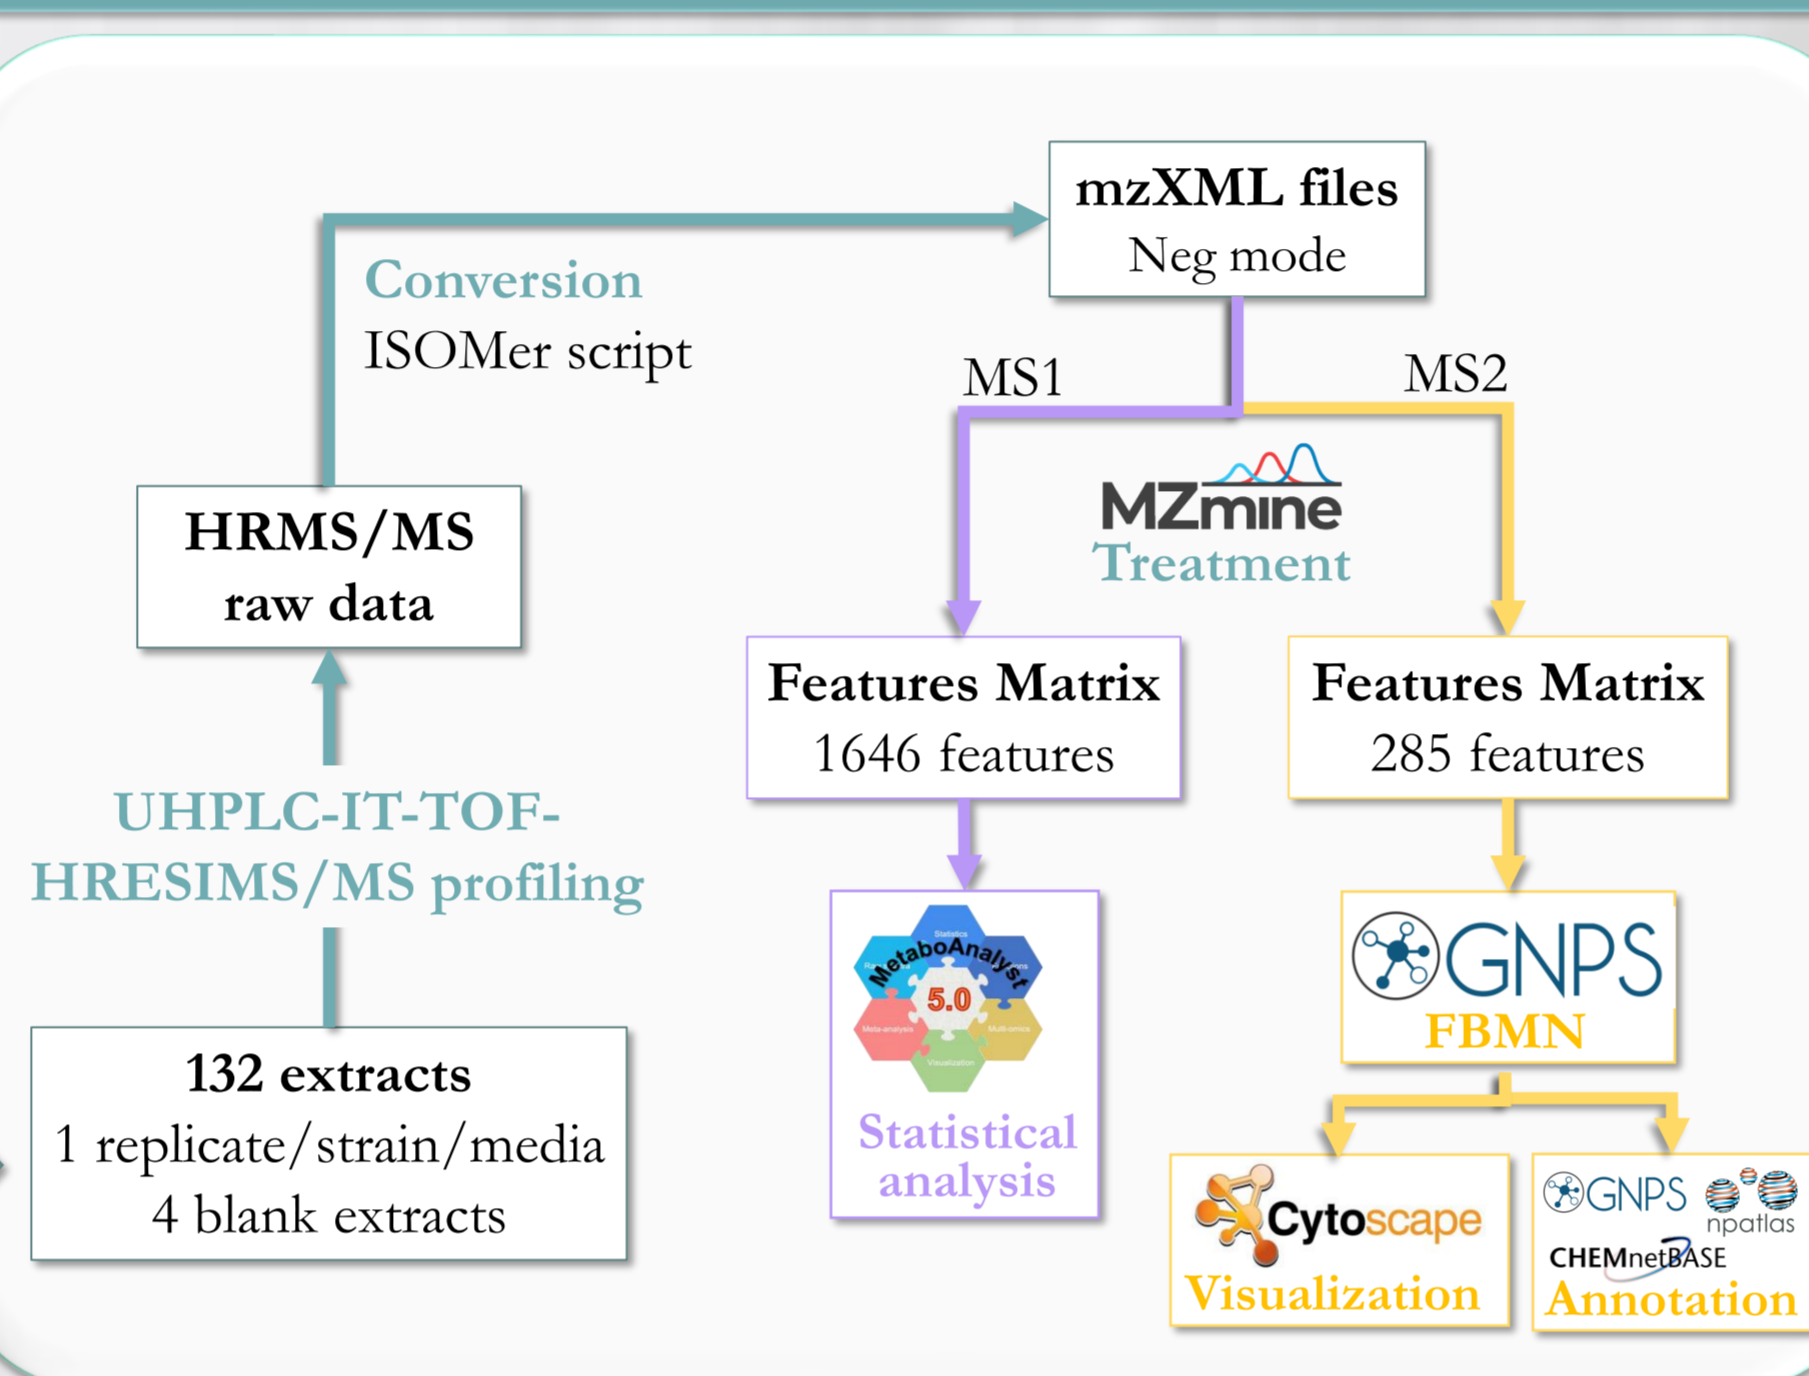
mzXML files
Neg mode

Conversion
ISOMer script

MS1

MS2

HRMS/MS
raw data

MZmine
Treatment

Features Matrix
1646 features

Features Matrix
285 features

UHPLC-IT-TOF-HRESIMS/MS profiling

MetaboAnalyst
5.0
Statistics
Meta-analysis
Visualization
Multi-omics

Statistical analysis

GNPS
FBMN

132 extracts
1 replicate/strain/media
4 blank extracts

Cytoscape
Visualization

GNPS
npatlas
CHEMnetBASE
Annotation